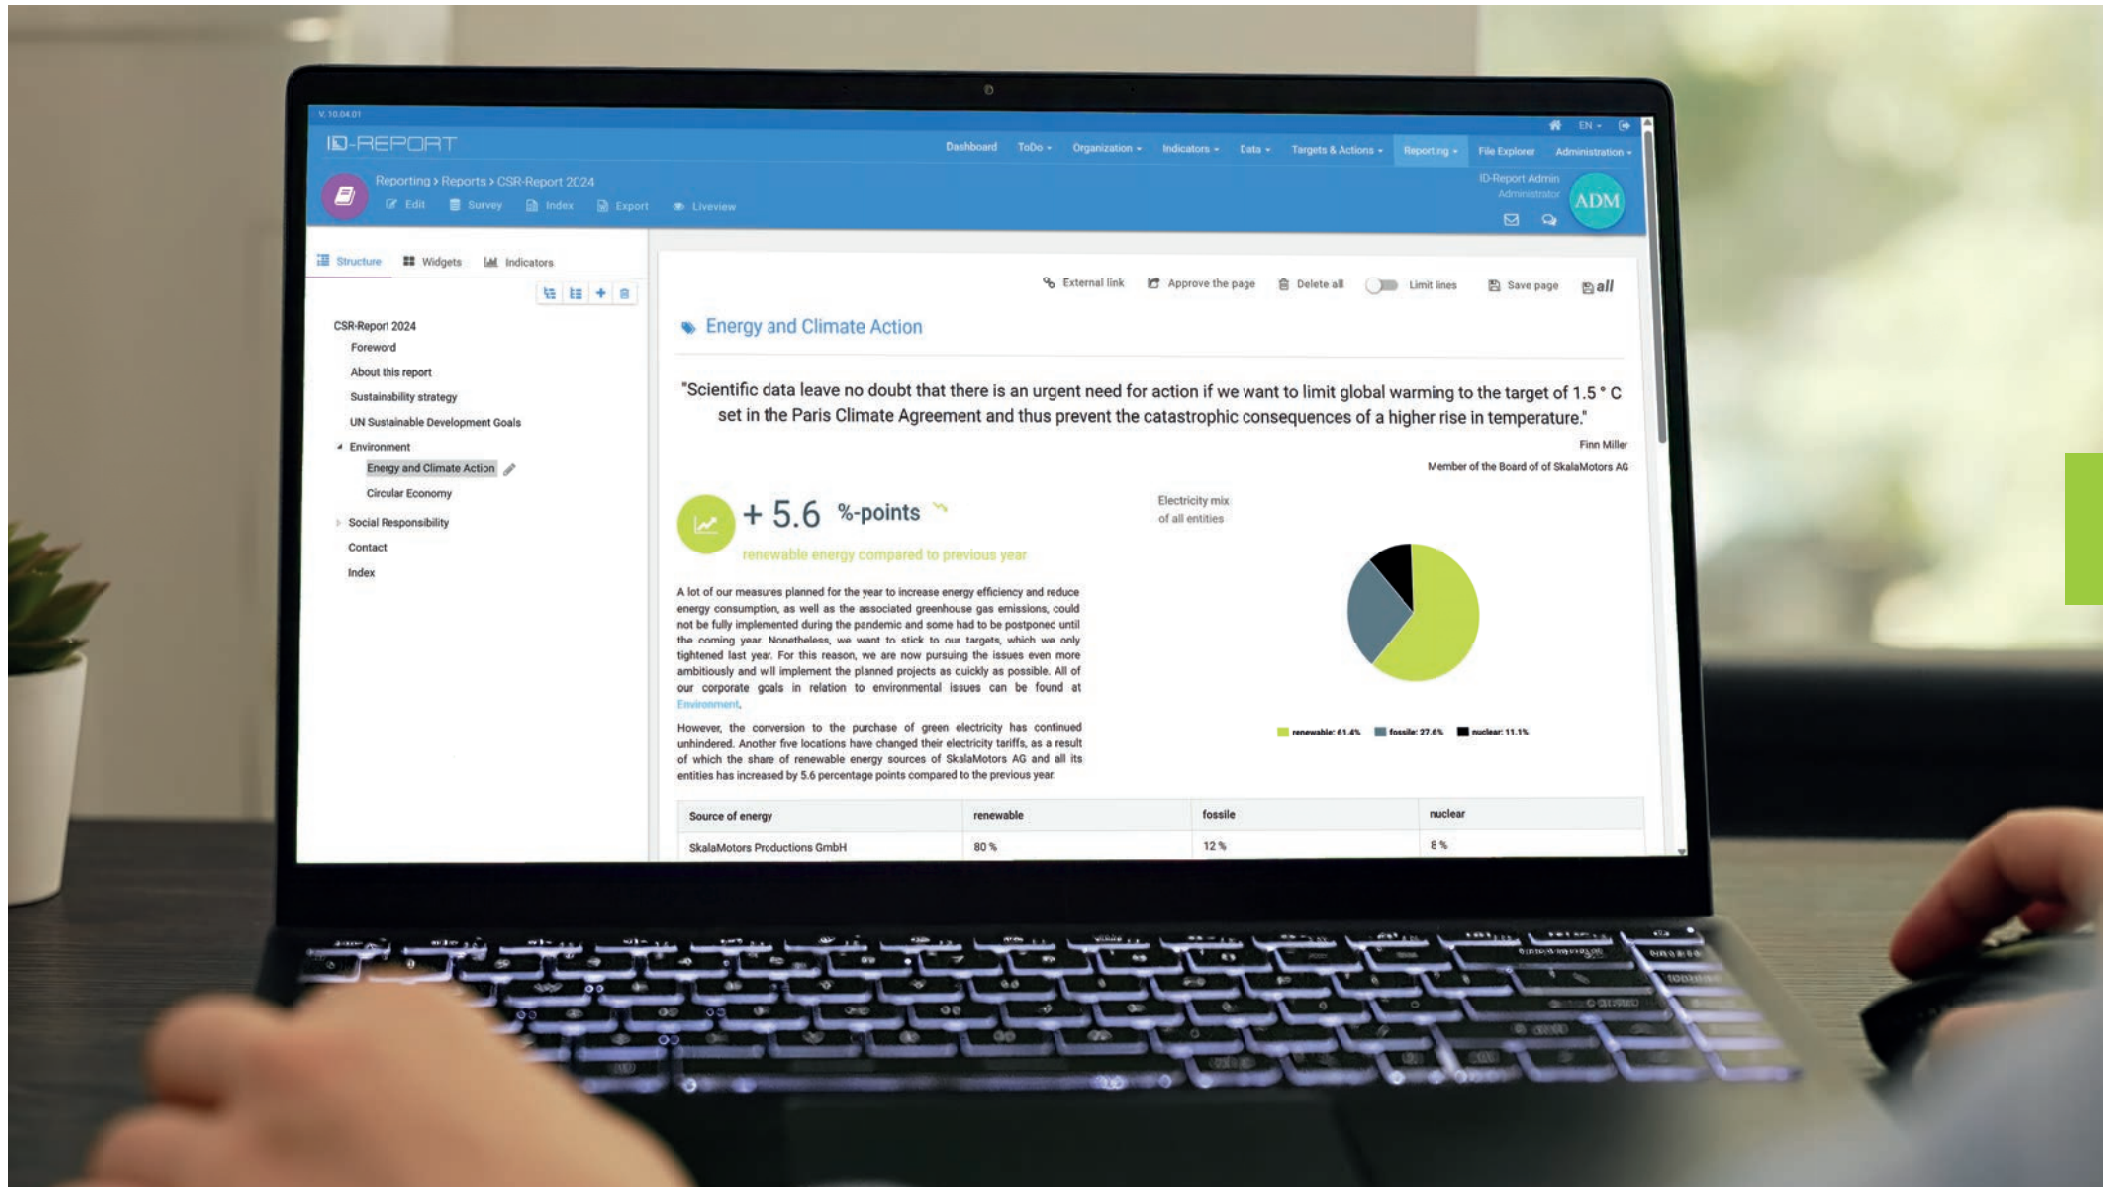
V. 10.04.01

ID-REPORT

EN

Dashboard ToDo Organization Indicators Data Targets & Actions Reporting File Explorer Administration

Reporting > Reports > CSR-Report 2024

Edit Survey Index Export Liveview

ID-Report Admin
Administrator

ADM

Structure Widgets Indicators

CSR-Report 2024
Foreword
About this report
Sustainability strategy
UN Sustainable Development Goals
Environment
Energy and Climate Action
Circular Economy
Social Responsibility
Contact
Index

External link Approve the page Delete all Limit lines Save page all

Energy and Climate Action

"Scientific data leave no doubt that there is an urgent need for action if we want to limit global warming to the target of 1.5 ° C set in the Paris Climate Agreement and thus prevent the catastrophic consequences of a higher rise in temperature."

Finn Miller
Member of the Board of of SkalaMotors AG

+ 5.6 %-points

renewable energy compared to previous year

Electricity mix of all entities

A lot of our measures planned for the year to increase energy efficiency and reduce energy consumption, as well as the associated greenhouse gas emissions, could not be fully implemented during the pandemic and some had to be postponed until the coming year. Nonetheless, we want to stick to our targets, which we only tightened last year. For this reason, we are now pursuing the issues even more ambitiously and will implement the planned projects as quickly as possible. All of our corporate goals in relation to environmental issues can be found at Environment.

However, the conversion to the purchase of green electricity has continued unhindered. Another five locations have changed their electricity tariffs, as a result of which the share of renewable energy sources of SkalaMotors AG and all its entities has increased by 5.6 percentage points compared to the previous year.

renewable: 61.4% fossile: 27.4% nuclear: 11.1%

| Source of energy | renewable | fossile | nuclear |
|---|---|---|---|
| SkalaMotors Productions GmbH | 80 % | 12 % | 8 % |